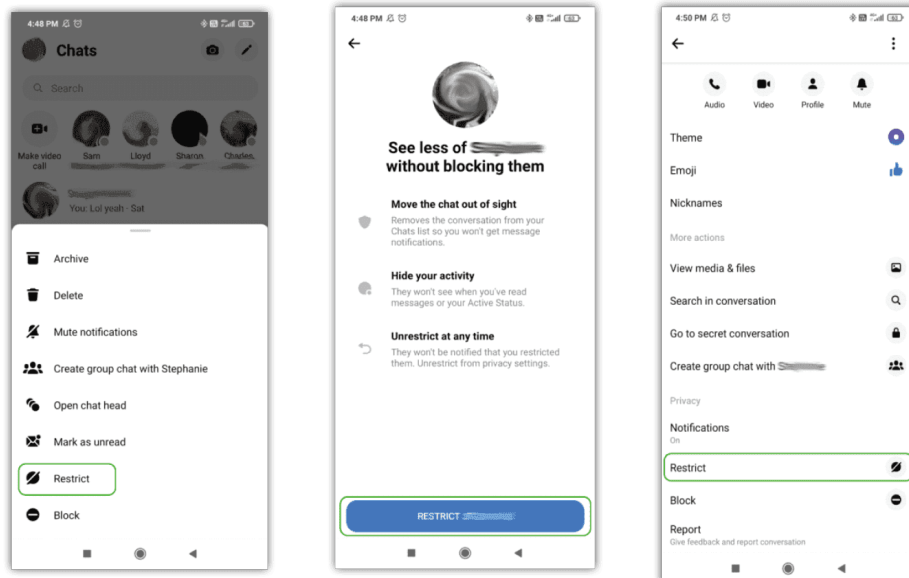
4:48 PM

Chats

Search

Make video call

Sam

Lloyd

Sharon

Charles

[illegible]

You: Lol yeah · Sat

Archive

Delete

Mute notifications

Create group chat with Stephanie

Open chat head

Mark as unread

Restrict

Block

4:48 PM

See less of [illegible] without blocking them

Move the chat out of sight

Removes the conversation from your Chats list so you won't get message notifications.

Hide your activity

They won't see when you've read messages or your Active Status.

Unrestrict at any time

They won't be notified that you restricted them. Unrestrict from privacy settings.

RESTRICT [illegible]

4:50 PM

Audio

Video

Profile

Mute

Theme

Emoji

Nicknames

More actions

View media & files

Search in conversation

Go to secret conversation

Create group chat with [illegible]

Privacy

Notifications

On

Restrict

Block

Report

Give feedback and report conversation